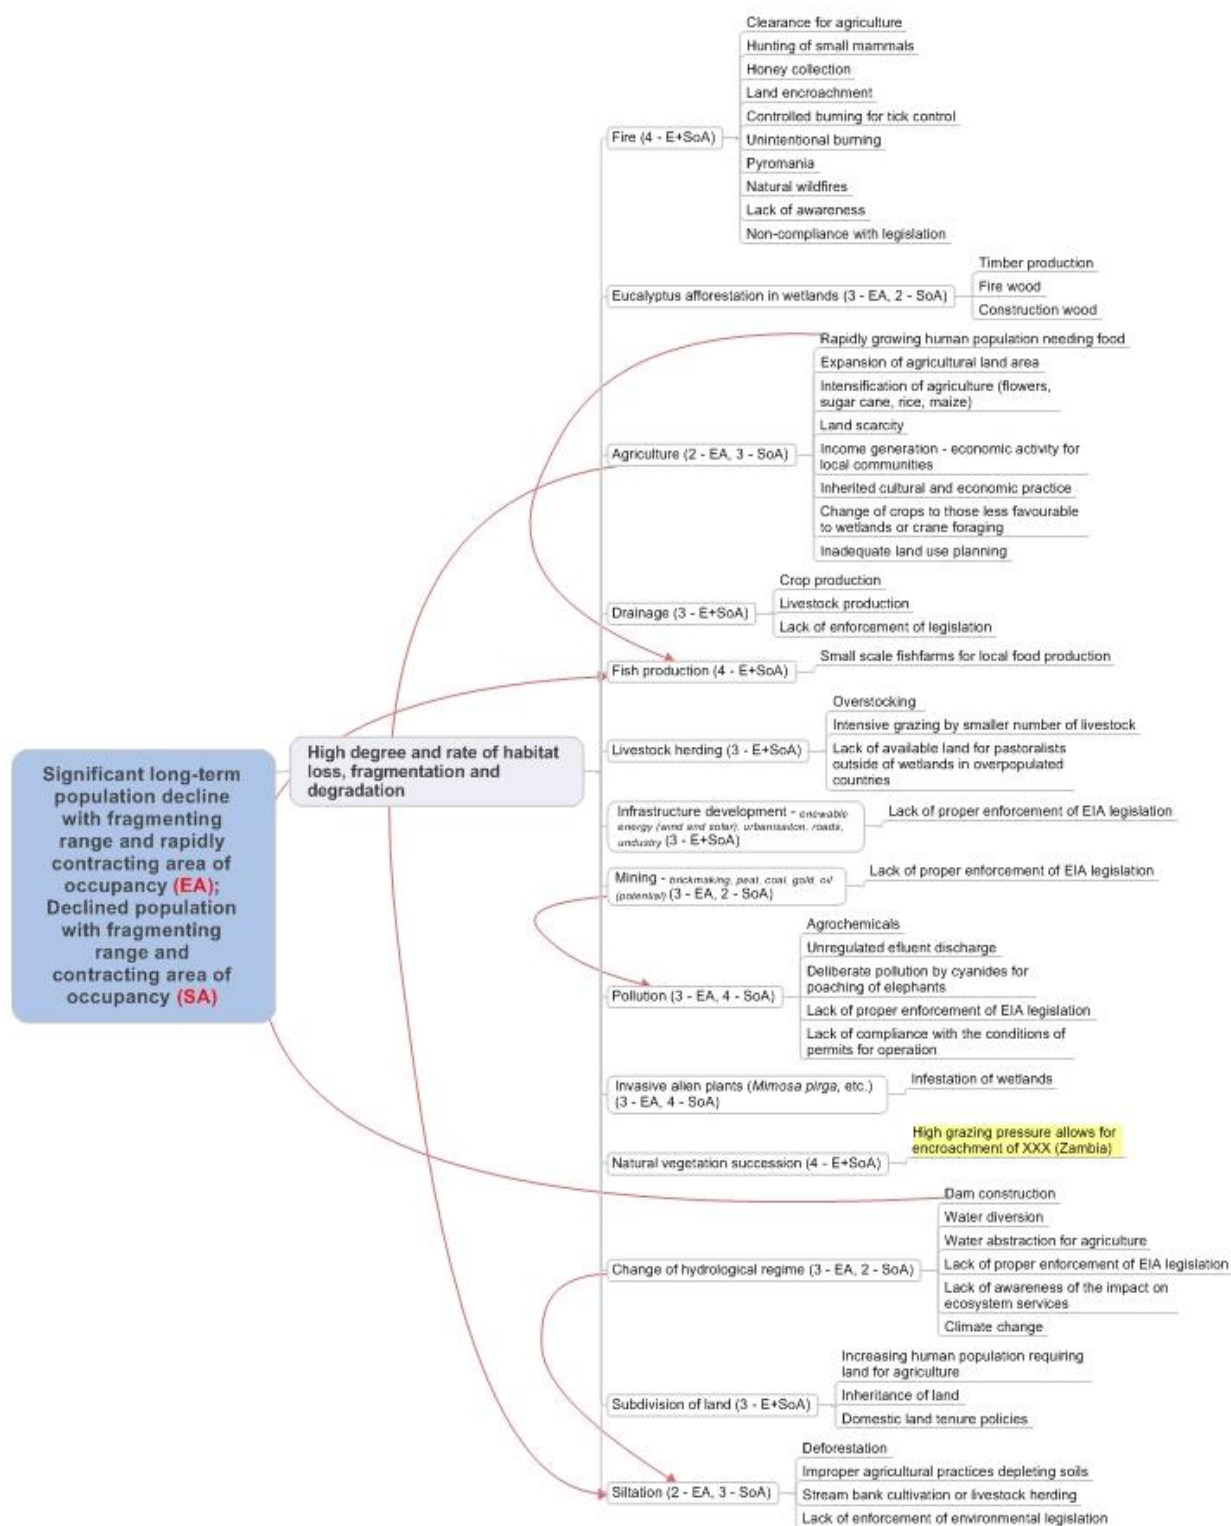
Significant long-term population decline with fragmenting range and rapidly contracting area of occupancy (EA); Declined population with fragmenting range and contracting area of occupancy (SA)

High degree and rate of habitat loss, fragmentation and degradation

Fire (4 - E+SoA)
Clearance for agriculture
Hunting of small mammals
Honey collection
Land encroachment
Controlled burning for tick control
Unintentional burning
Pyromania
Natural wildfires
Lack of awareness
Non-compliance with legislation

Eucalyptus afforestation in wetlands (3 - EA, 2 - SoA)
Timber production
Fire wood
Construction wood

Agriculture (2 - EA, 3 - SoA)
Rapidly growing human population needing food
Expansion of agricultural land area
Intensification of agriculture (flowers, sugar cane, rice, maize)
Land scarcity
Income generation - economic activity for local communities
Inherited cultural and economic practice
Change of crops to those less favourable to wetlands or crane foraging
Inadequate land use planning

Drainage (3 - E+SoA)
Crop production
Livestock production
Lack of enforcement of legislation

Fish production (4 - E+SoA)
Small scale fishfarms for local food production

Livestock herding (3 - E+SoA)
Overstocking
Intensive grazing by smaller number of livestock
Lack of available land for pastoralists outside of wetlands in overpopulated countries

Infrastructure development - renewable energy (wind and solar), urbanisation, roads, industry (3 - E+SoA)
Lack of proper enforcement of EIA legislation

Mining - brickmaking, peat, coal, gold, oil (potential) (3 - EA, 2 - SoA)
Lack of proper enforcement of EIA legislation

Pollution (3 - EA, 4 - SoA)
Agrochemicals
Unregulated effluent discharge
Deliberate pollution by cyanides for poaching of elephants
Lack of proper enforcement of EIA legislation
Lack of compliance with the conditions of permits for operation

Invasive alien plants (Mimosa pigra, etc.) (3 - EA, 4 - SoA)
Infestation of wetlands

Natural vegetation succession (4 - E+SoA)
High grazing pressure allows for encroachment of XXX (Zambia)

Change of hydrological regime (3 - EA, 2 - SoA)
Dam construction
Water diversion
Water abstraction for agriculture
Lack of proper enforcement of EIA legislation
Lack of awareness of the impact on ecosystem services
Climate change

Subdivision of land (3 - E+SoA)
Increasing human population requiring land for agriculture
Inheritance of land
Domestic land tenure policies

Siltation (2 - EA, 3 - SoA)
Deforestation
Improper agricultural practices depleting soils
Stream bank cultivation or livestock herding
Lack of enforcement of environmental legislation